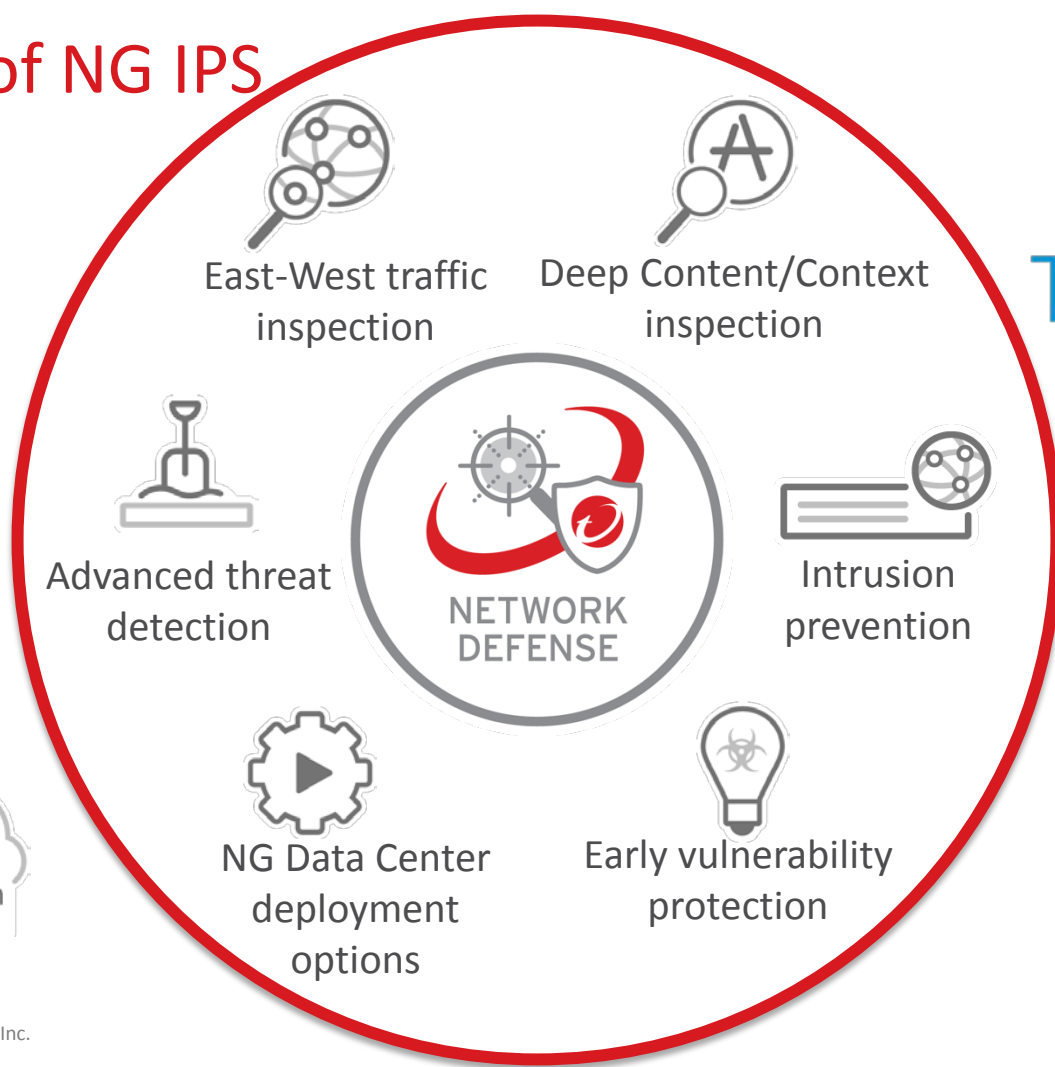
of NG IPS

East-West traffic inspection

Deep Content/Context inspection

Advanced threat detection

NETWORK DEFENSE

Intrusion prevention

NG Data Center deployment options

Early vulnerability protection

Inc.